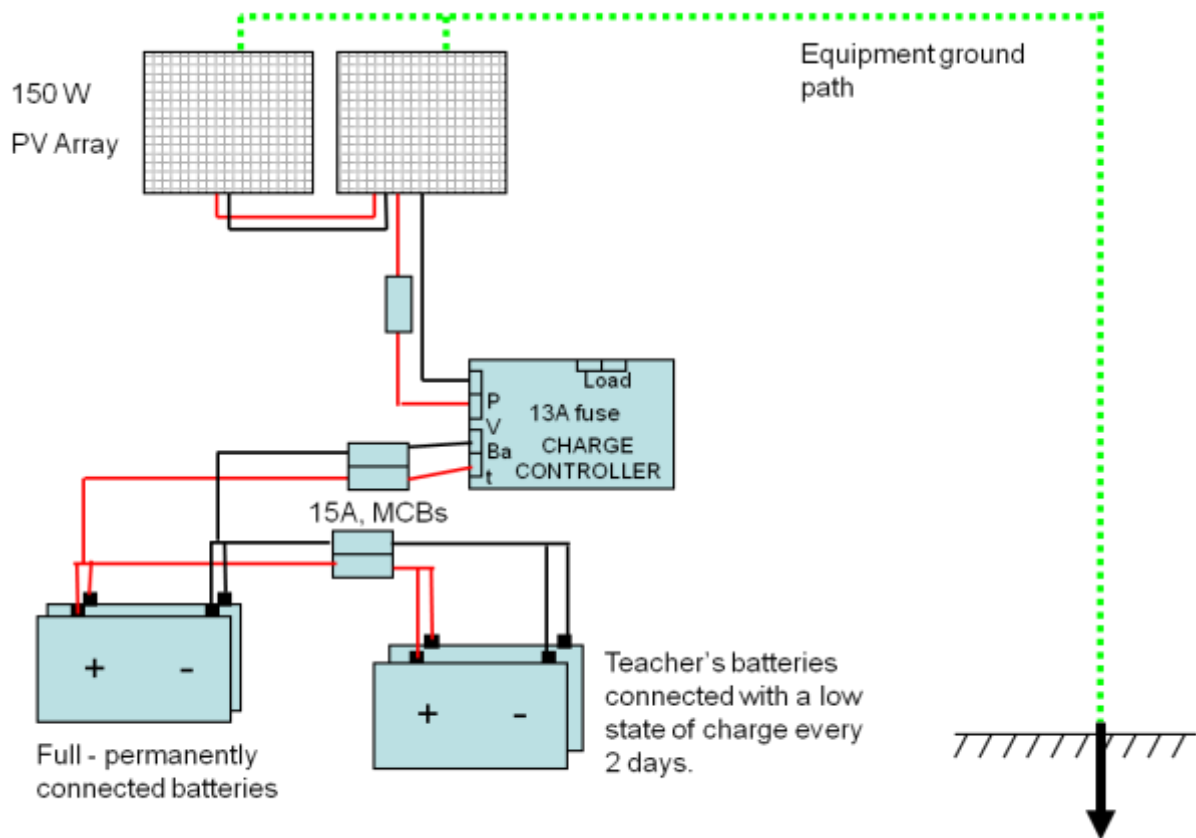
150 W
PV Array

Equipment ground path

Load
P
V
Ba
t
13A fuse
CHARGE CONTROLLER

15A, MCBs

+ -

+ -

Full - permanently connected batteries

Teacher's batteries connected with a low state of charge every 2 days.